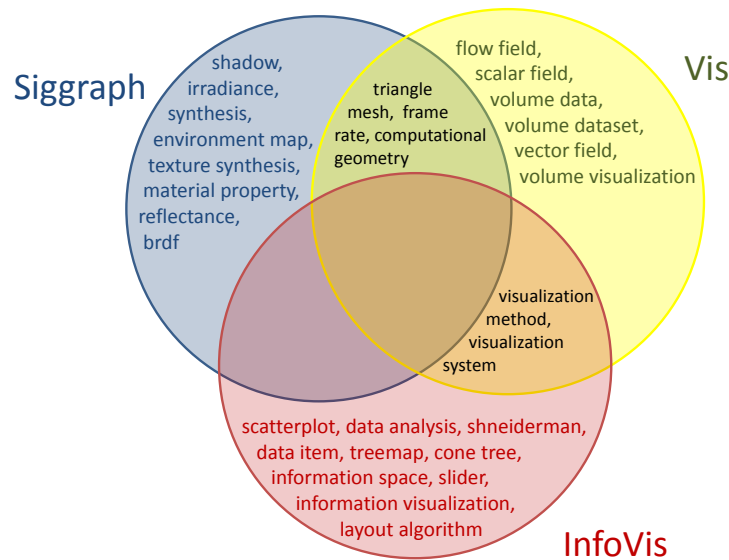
Siggraph

shadow, irradiance, synthesis, environment map, texture synthesis, material property, reflectance, brdf

triangle mesh, frame rate, computational geometry

Vis

flow field, scalar field, volume data, volume dataset, vector field, volume visualization

visualization method, visualization system

scatterplot, data analysis, shneiderman, data item, treemap, cone tree, information space, slider, information visualization, layout algorithm

InfoVis